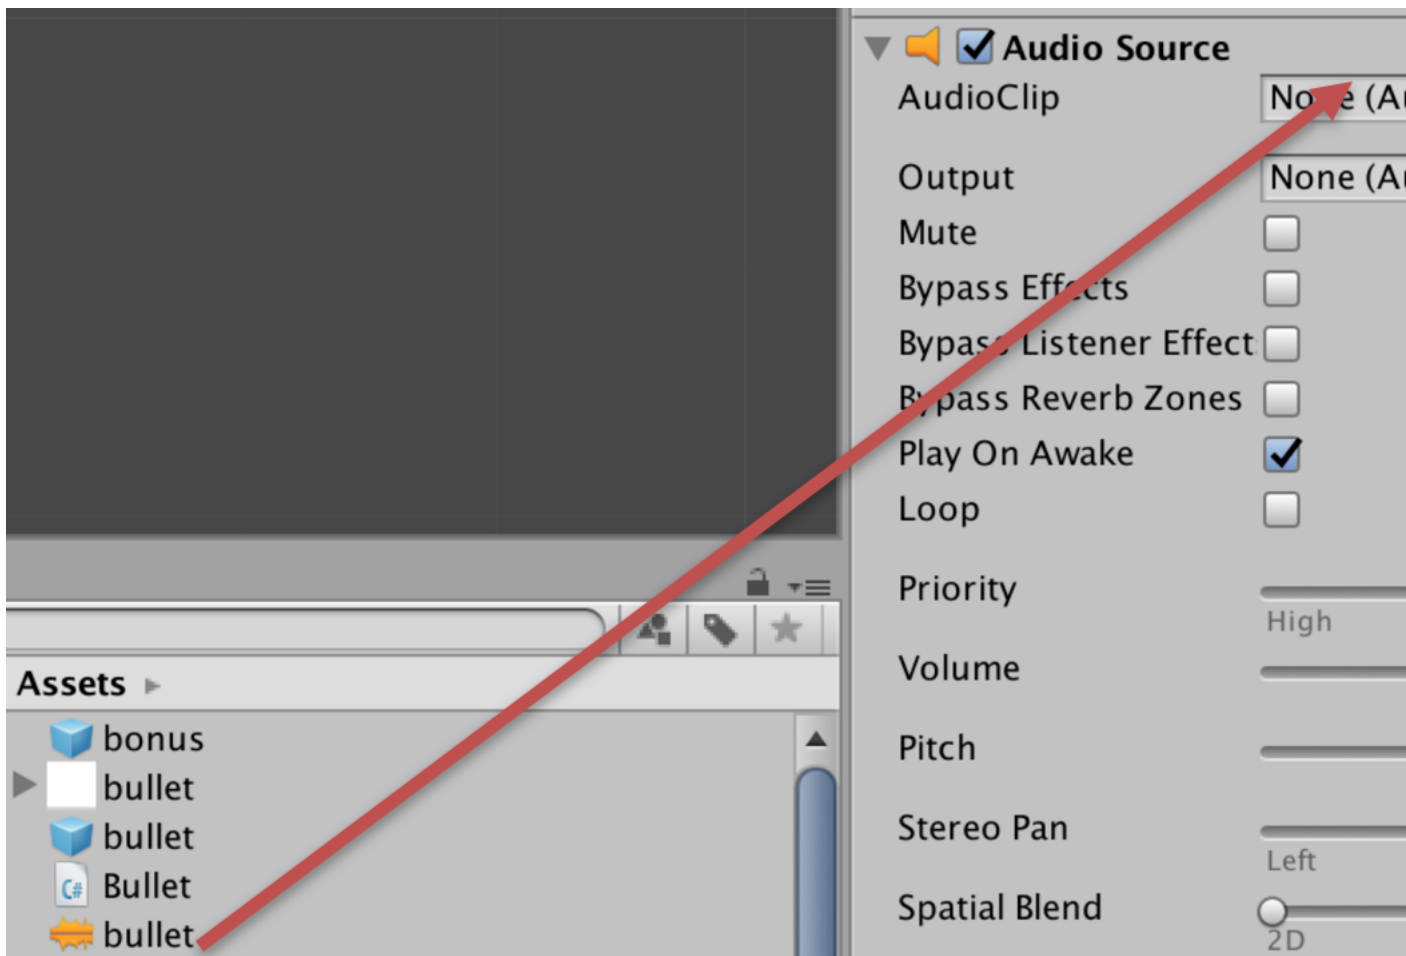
Audio Source
AudioClip
No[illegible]e (A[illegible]
Output
None (A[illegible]
Mute
Bypass Eff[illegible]cts
Bypas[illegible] Listener Effect
B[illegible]pass Reverb Zones
Play On Awake
Loop
Priority
High
Volume
Pitch
Stereo Pan
Left
Spatial Blend
2D

Assets ▸
bonus
bullet
bullet
C#
Bullet
bullet